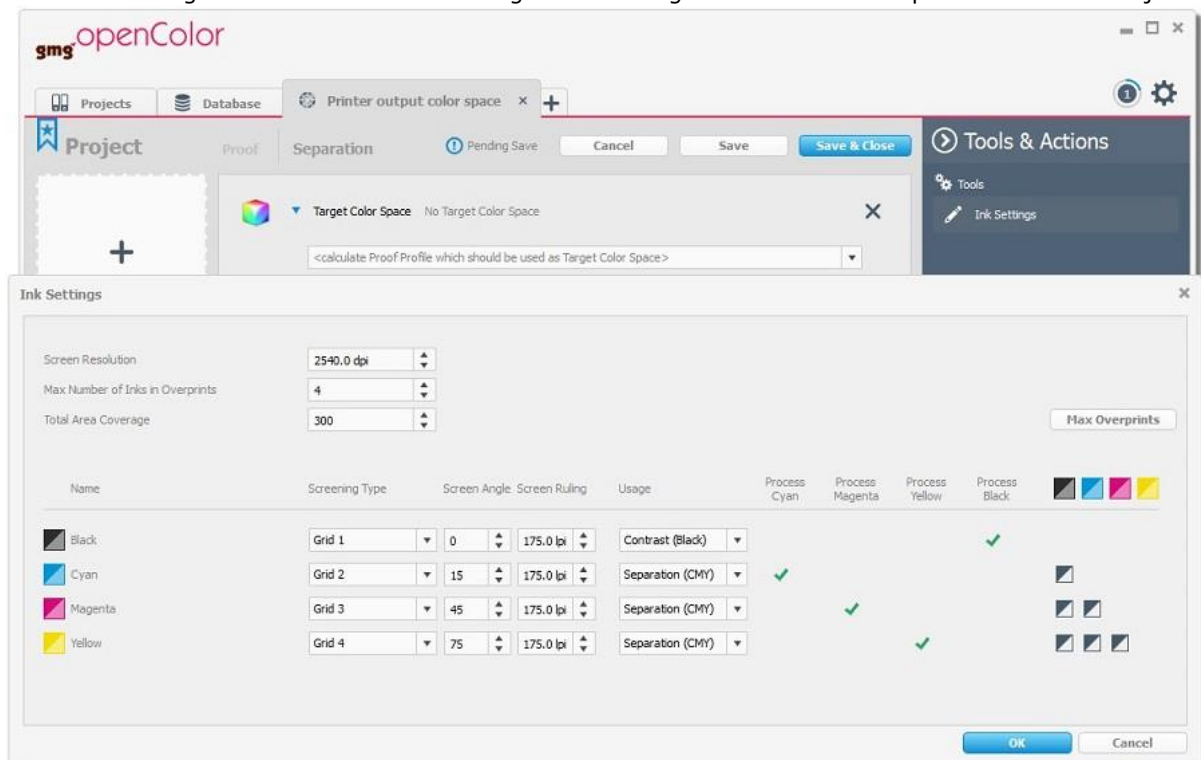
gmg openColor

Projects | Database | Printer output color space × +

1

Project | Proof | Separation | Pending Save | Cancel | Save | Save & Close

Tools & Actions

Tools

Ink Settings

Target Color Space No Target Color Space

<calculate Proof Profile which should be used as Target Color Space>

Ink Settings

Screen Resolution 2540.0 dpi
Max Number of Inks in Overprints 4
Total Area Coverage 300

Max Overprints

| Name | Screening Type | Screen Angle | Screen Ruling | Usage | Process Cyan | Process Magenta | Process Yellow | Process Black |
|---|---|---|---|---|---|---|---|---|
| Black | Grid 1 | 0 | 175.0 lpi | Contrast (Black) | | | | ✓ |
| Cyan | Grid 2 | 15 | 175.0 lpi | Separation (CMY) | ✓ | | | |
| Magenta | Grid 3 | 45 | 175.0 lpi | Separation (CMY) | | ✓ | | |
| Yellow | Grid 4 | 75 | 175.0 lpi | Separation (CMY) | | | ✓ | |

OK | Cancel